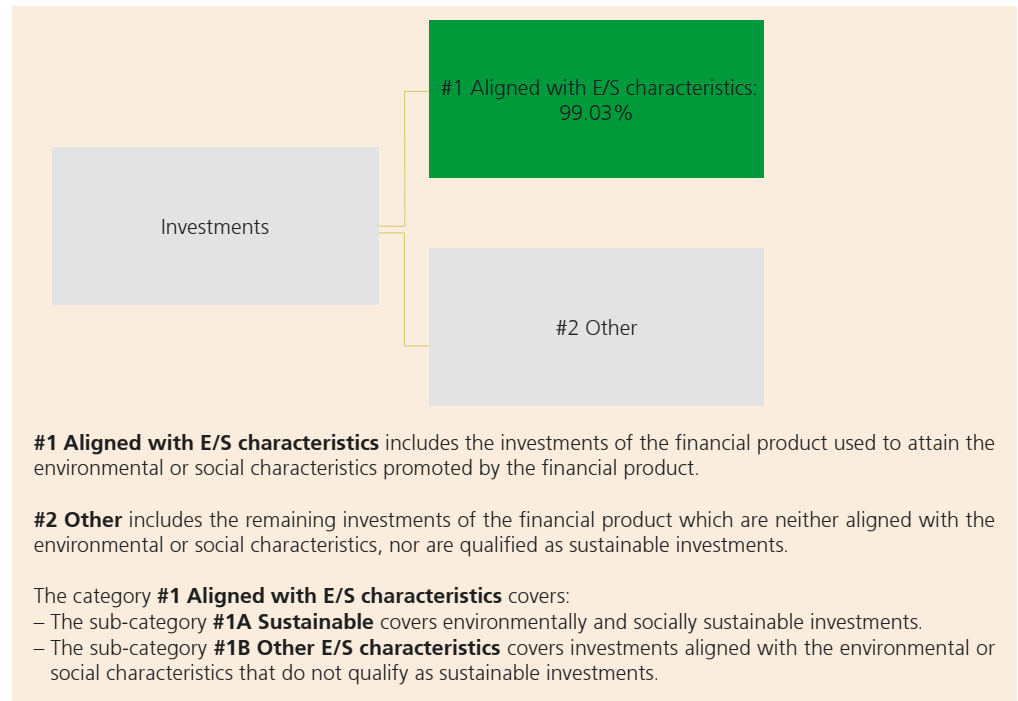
#1 Aligned with E/S characteristics: 99.03%

Investments

#2 Other

**#1 Aligned with E/S characteristics** includes the investments of the financial product used to attain the environmental or social characteristics promoted by the financial product.

**#2 Other** includes the remaining investments of the financial product which are neither aligned with the environmental or social characteristics, nor are qualified as sustainable investments.

The category **#1 Aligned with E/S characteristics** covers:
– The sub-category **#1A Sustainable** covers environmentally and socially sustainable investments.
– The sub-category **#1B Other E/S characteristics** covers investments aligned with the environmental or social characteristics that do not qualify as sustainable investments.